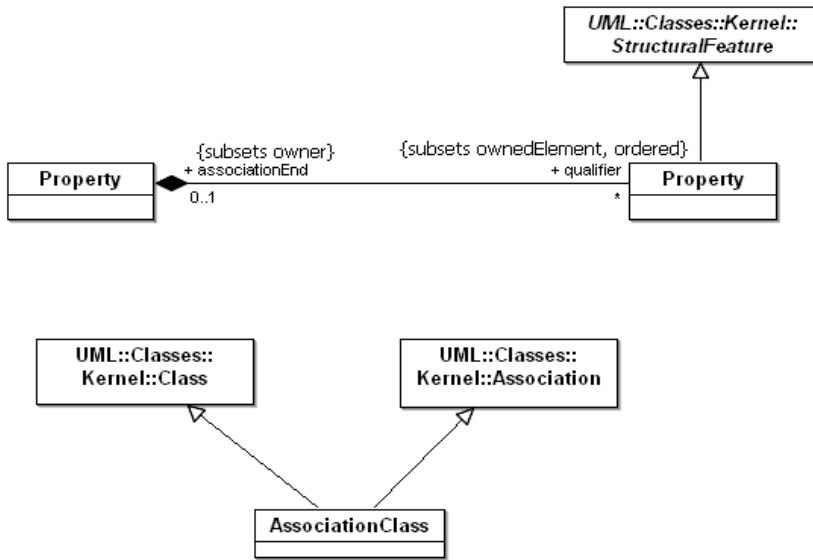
UML::Classes::Kernel::
StructuralFeature

{subsets owner}
+ associationEnd

{subsets ownedElement, ordered}
+ qualifier

Property

0..1

*

Property

UML::Classes::
Kernel::Class

UML::Classes::
Kernel::Association

AssociationClass